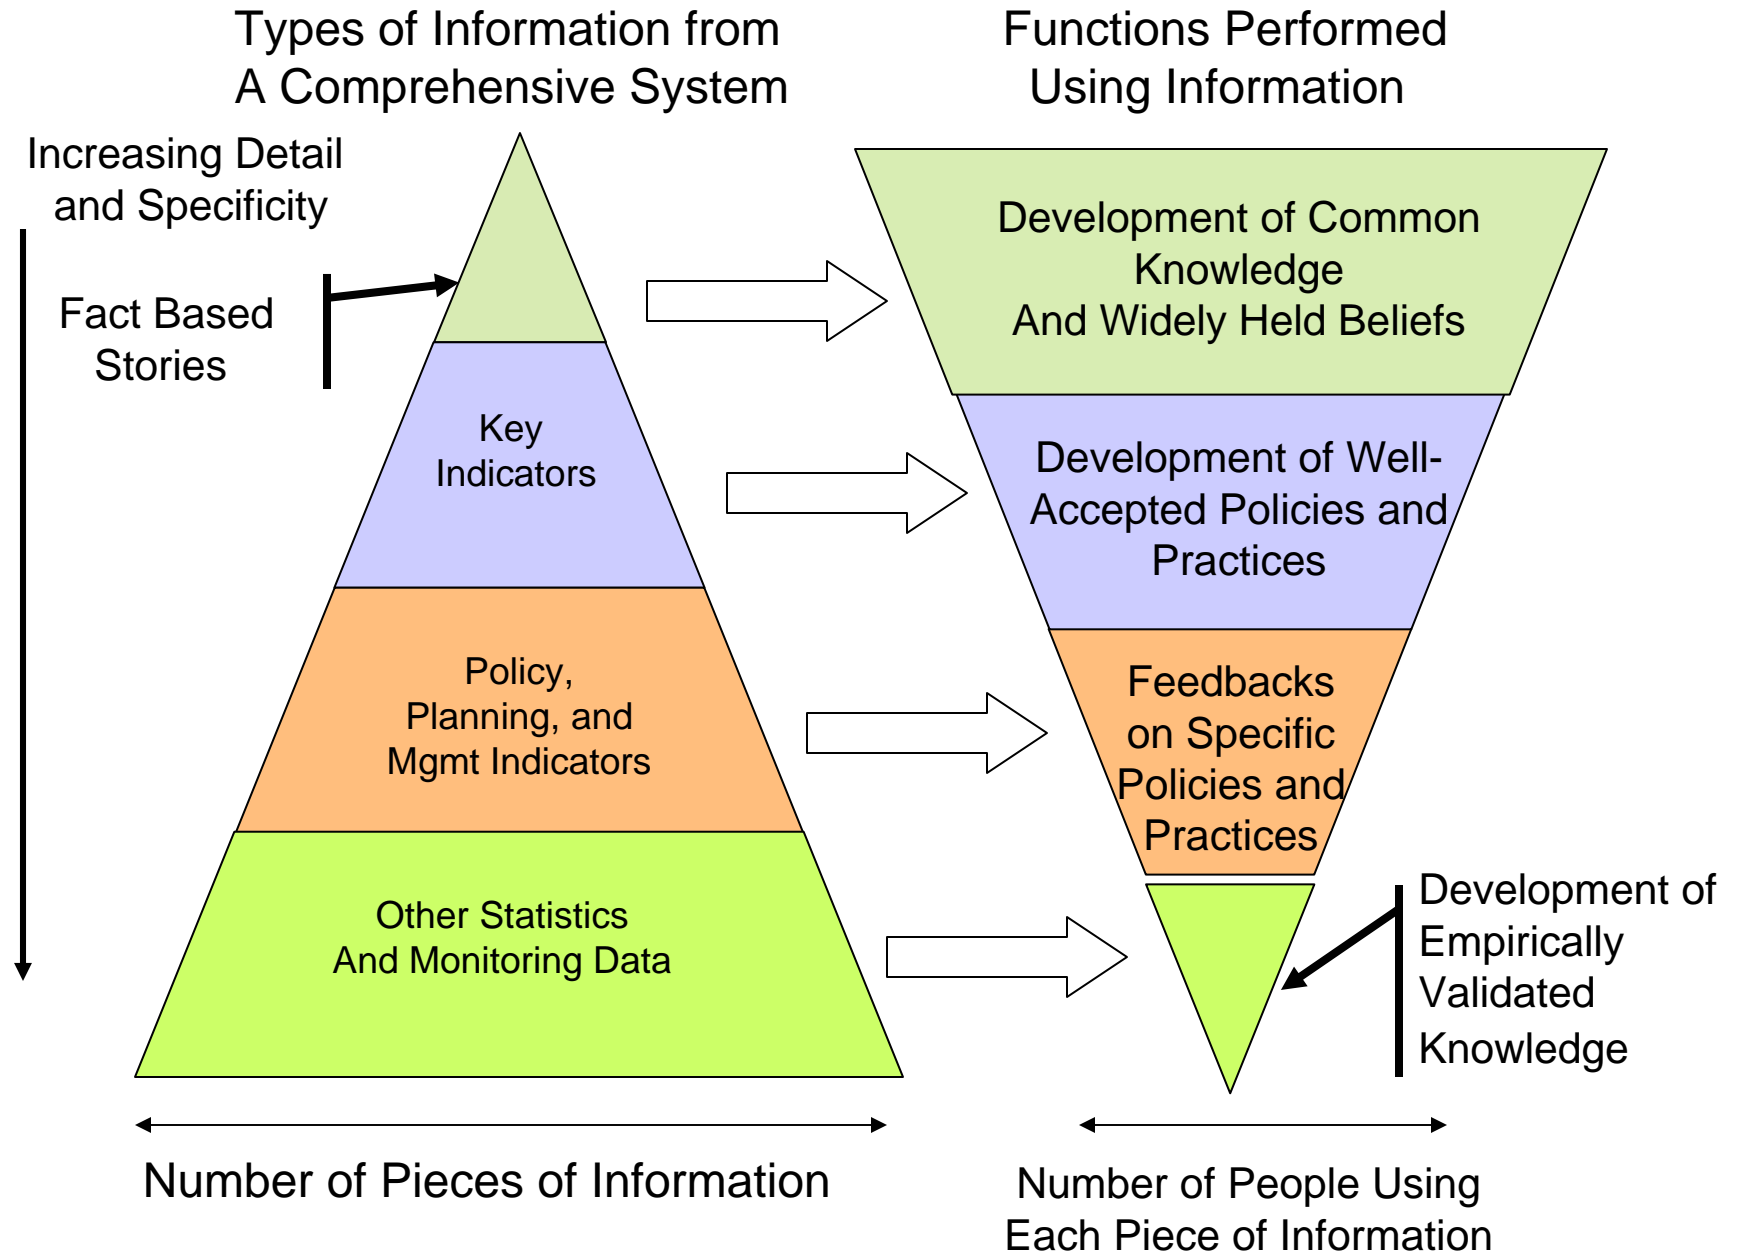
Types of Information from A Comprehensive System

Functions Performed Using Information

Increasing Detail and Specificity

Fact Based Stories

Key Indicators

Policy, Planning, and Mgmt Indicators

Other Statistics And Monitoring Data

Development of Common Knowledge And Widely Held Beliefs

Development of Well-Accepted Policies and Practices

Feedbacks on Specific Policies and Practices

Development of Empirically Validated Knowledge

Number of Pieces of Information

Number of People Using Each Piece of Information